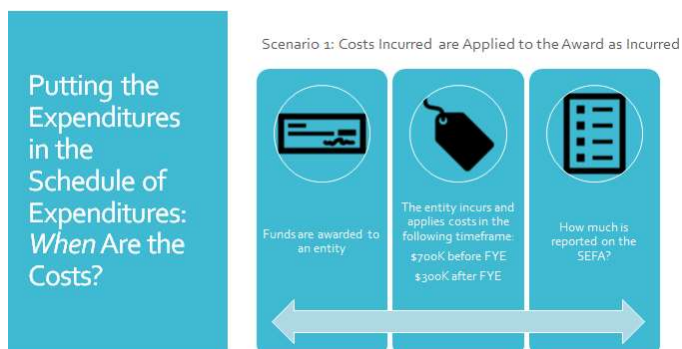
Putting the Expenditures in the Schedule of Expenditures: *When* Are the Costs?

Scenario 1: Costs Incurred are Applied to the Award as Incurred

Funds are awarded to an entity

The entity incurs and applies costs in the following timeframe:
\$700K before FYE
\$300K after FYE

How much is reported on the SEFA?